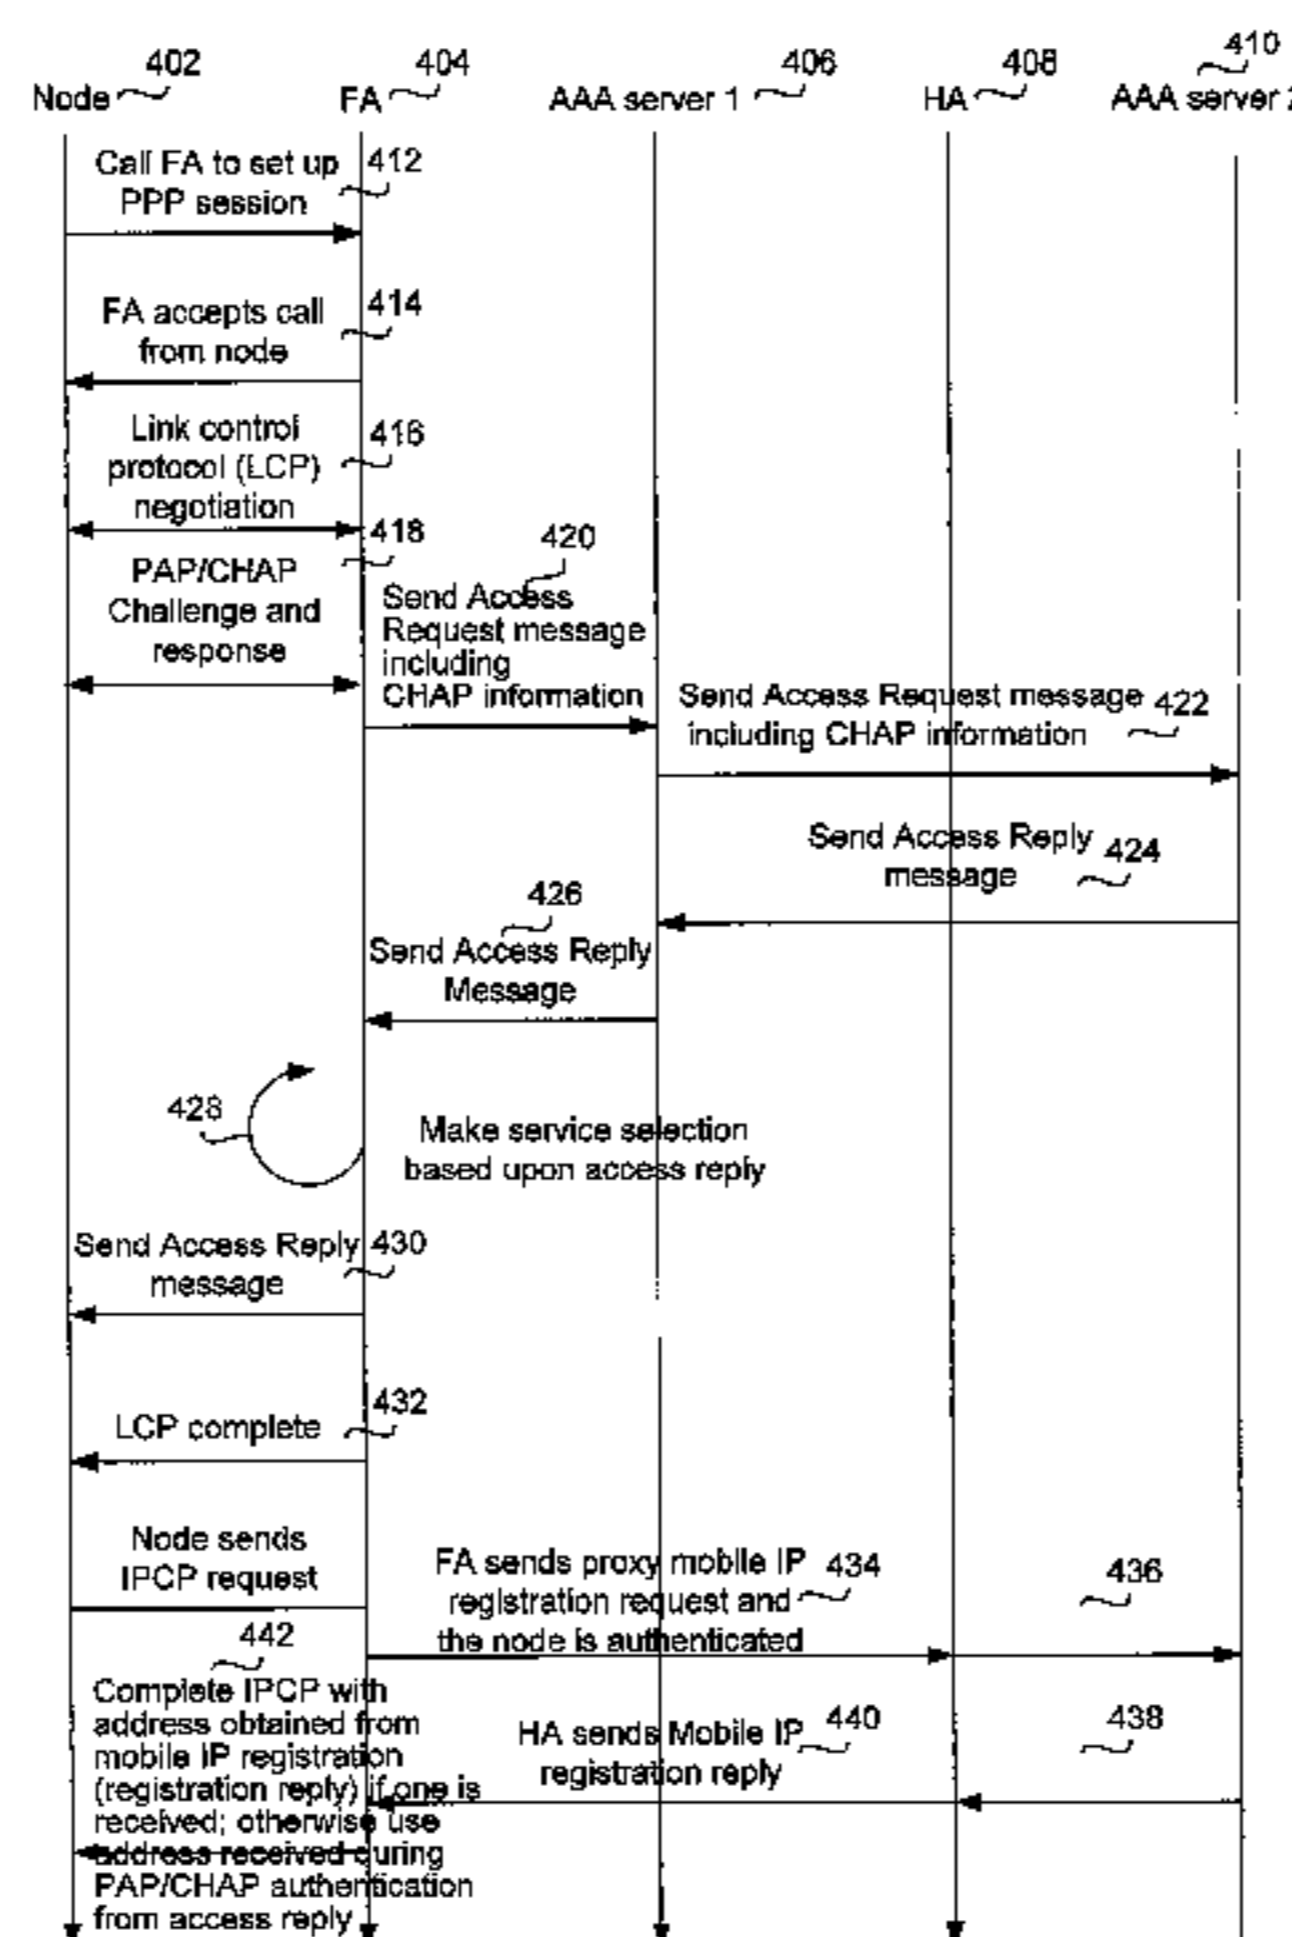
402
Node

404
FA

406
AAA server 1

408
HA

410
AAA server 2

Call FA to set up PPP session
412

FA accepts call from node
414

Link control protocol (LCP) negotiation
416

418
PAP/CHAP Challenge and response

420
Send Access Request message including CHAP information

Send Access Request message including CHAP information
422

Send Access Reply message
424

426
Send Access Reply Message

428

Make service selection based upon access reply

Send Access Reply message
430

LCP complete
432

Node sends IPCP request

FA sends proxy mobile IP registration request and the node is authenticated
434

436

442
Complete IPCP with address obtained from mobile IP registration (registration reply) if one is received; otherwise use address received during PAP/CHAP authentication from access reply

HA sends Mobile IP registration reply
440

438